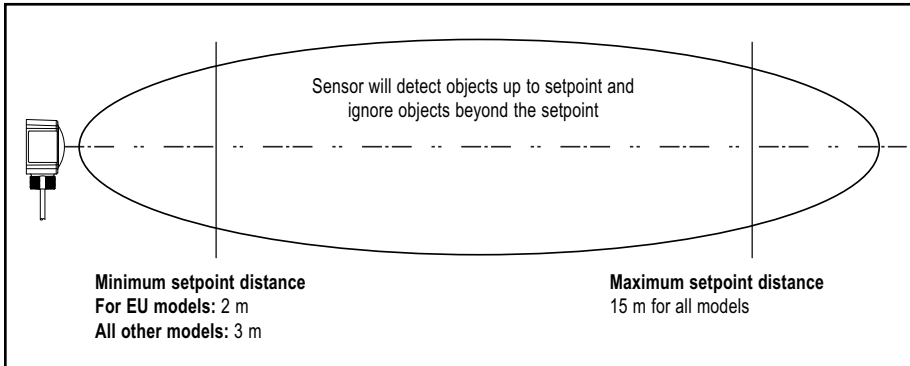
Sensor will detect objects up to setpoint and ignore objects beyond the setpoint

**Minimum setpoint distance**
**For EU models:** 2 m
**All other models:** 3 m

**Maximum setpoint distance**
15 m for all models